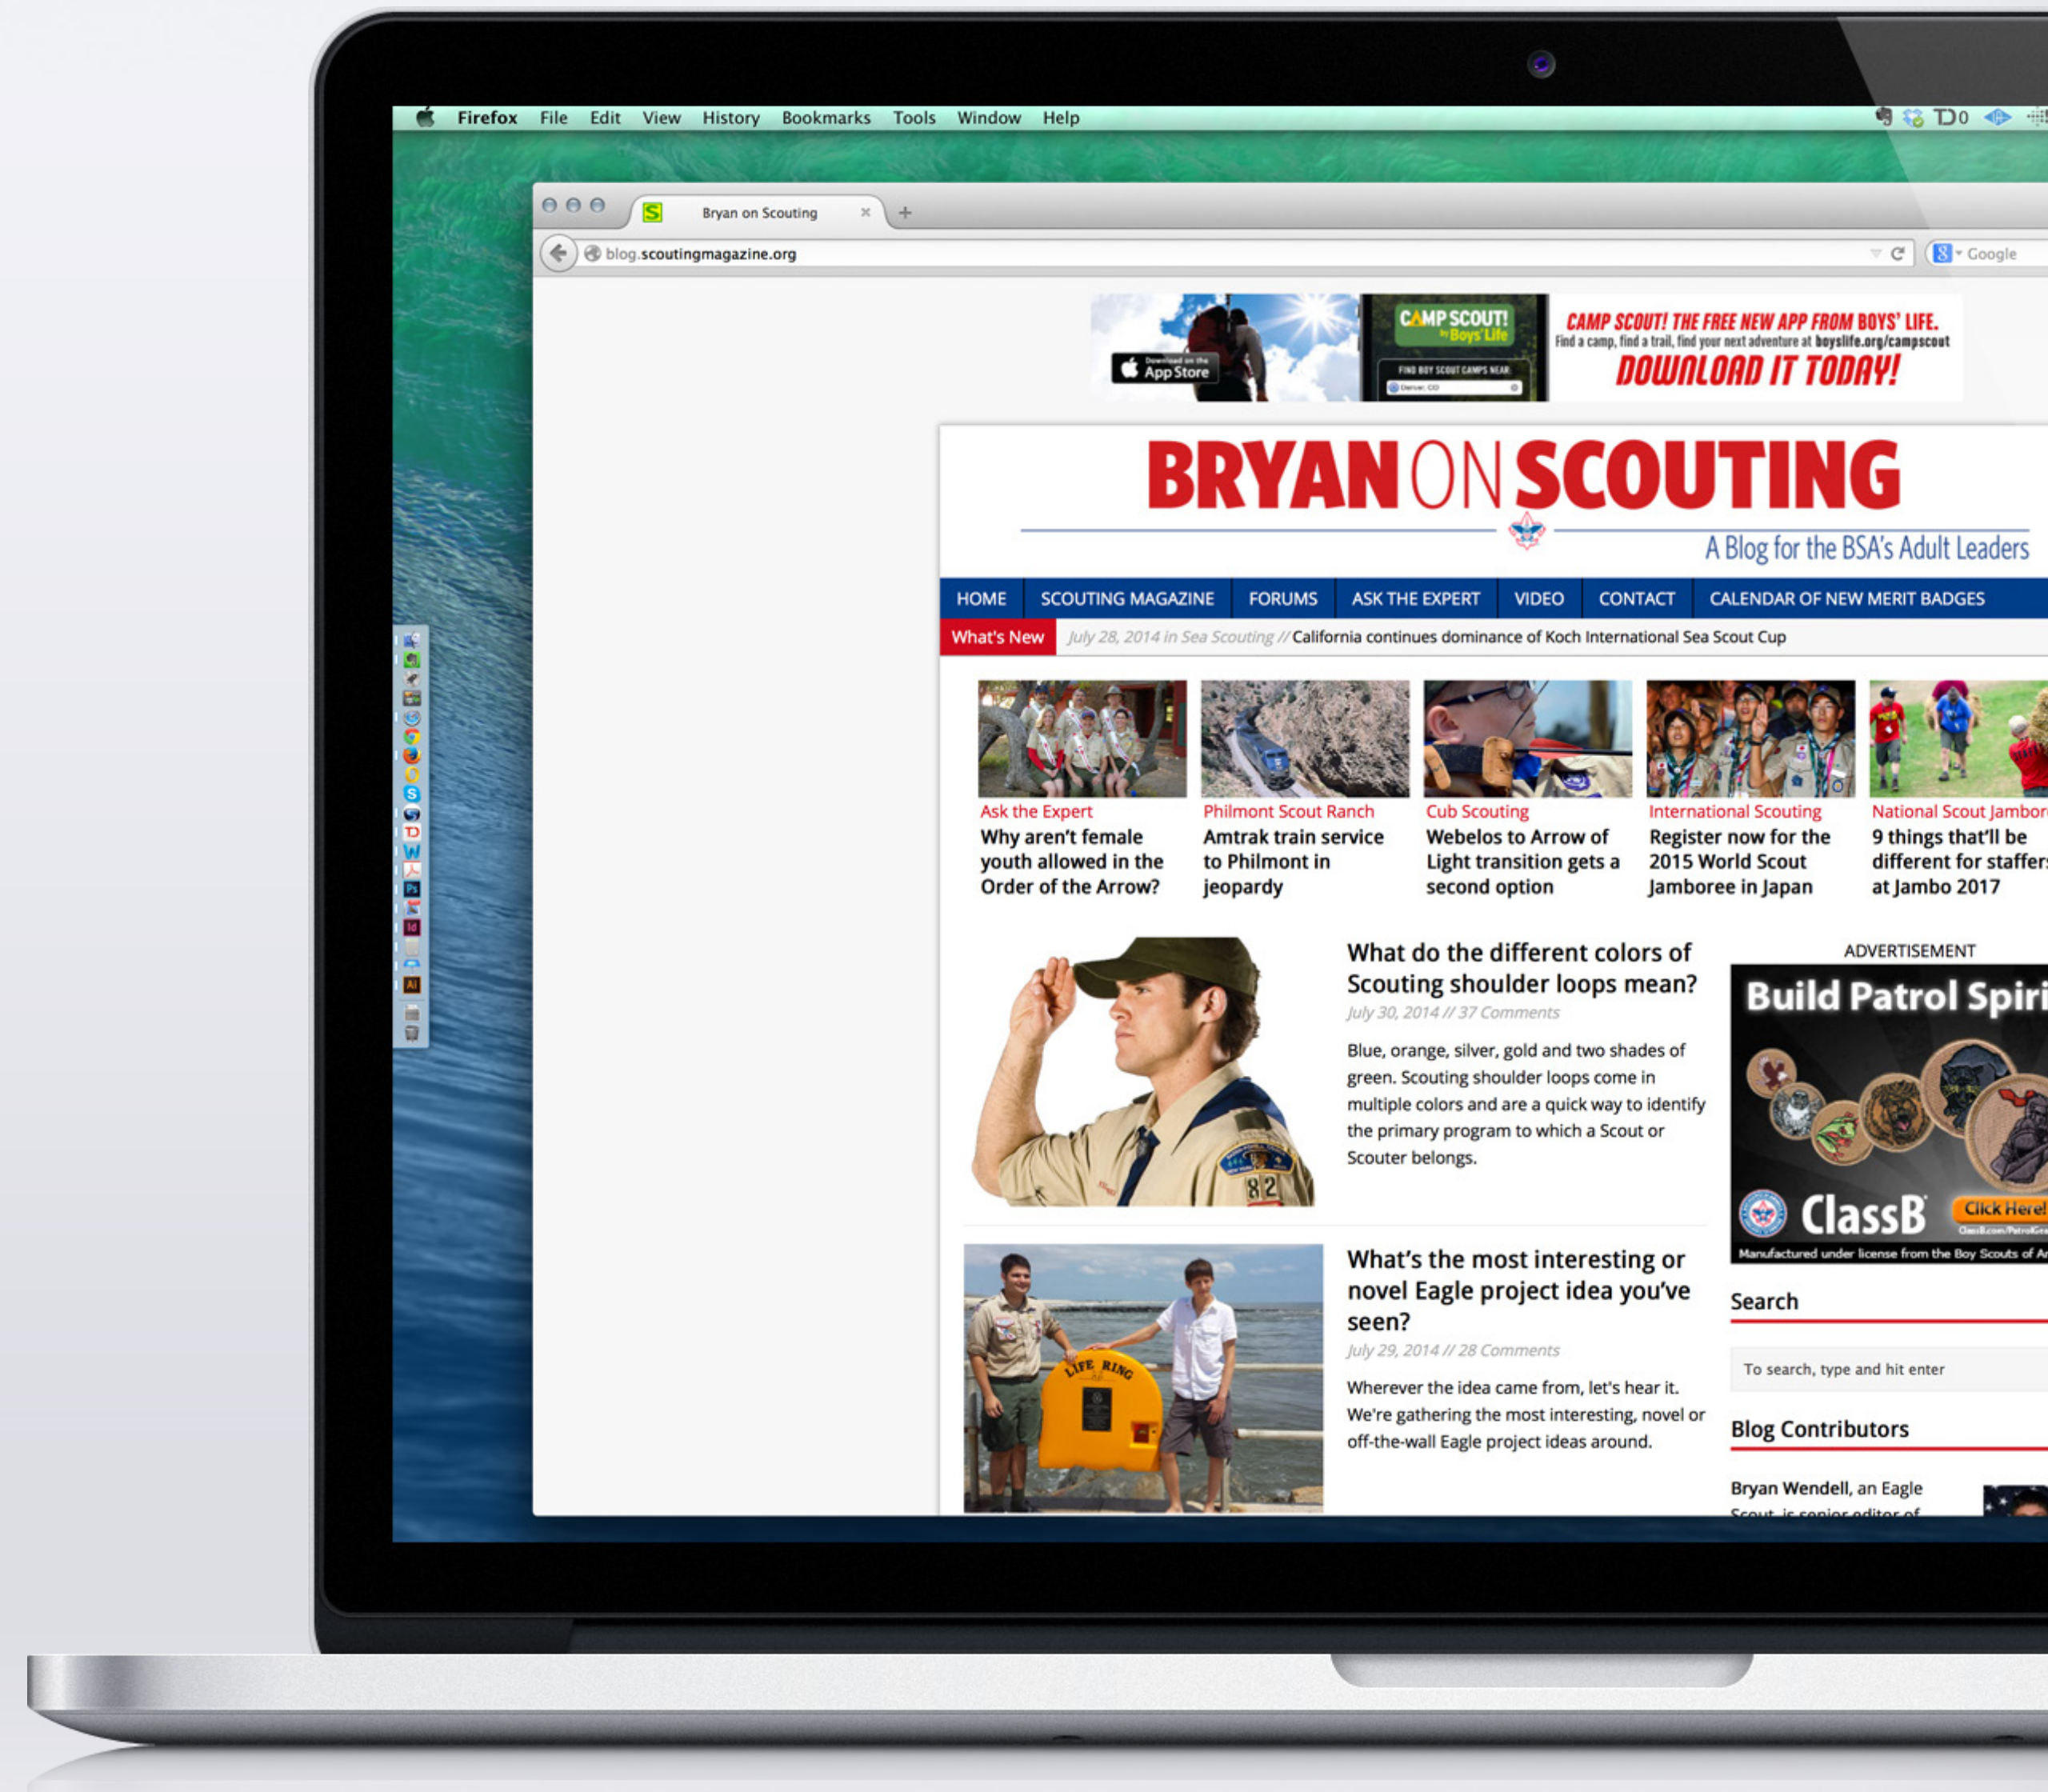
Firefox File Edit View History Bookmarks Tools Window Help

Bryan on Scouting

blog.scoutingmagazine.org

Google

App Store

CAMP SCOUT! by Boys' Life

FIND BOY SCOUT CAMPS NEAR

CAMP SCOUT! THE FREE NEW APP FROM BOYS' LIFE.
Find a camp, find a trail, find your next adventure at boyslife.org/campscout
DOWNLOAD IT TODAY!

BRYAN ON SCOUTING
A Blog for the BSA's Adult Leaders

HOME | SCOUTING MAGAZINE | FORUMS | ASK THE EXPERT | VIDEO | CONTACT | CALENDAR OF NEW MERIT BADGES

What's New July 28, 2014 in Sea Scouting // California continues dominance of Koch International Sea Scout Cup

Ask the Expert
Why aren't female youth allowed in the Order of the Arrow?

Philmont Scout Ranch
Amtrak train service to Philmont in jeopardy

Cub Scouting
Webelos to Arrow of Light transition gets a second option

International Scouting
Register now for the 2015 World Scout Jamboree in Japan

National Scout Jambor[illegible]
9 things that'll be different for staffer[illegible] at Jambo 2017

What do the different colors of Scouting shoulder loops mean?
July 30, 2014 // 37 Comments
Blue, orange, silver, gold and two shades of green. Scouting shoulder loops come in multiple colors and are a quick way to identify the primary program to which a Scout or Scouter belongs.

ADVERTISEMENT
Build Patrol Spiri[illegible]
ClassB
Click Here!
Manufactured under license from the Boy Scouts of A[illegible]

What's the most interesting or novel Eagle project idea you've seen?
July 29, 2014 // 28 Comments
Wherever the idea came from, let's hear it. We're gathering the most interesting, novel or off-the-wall Eagle project ideas around.

LIFE RING

Search
To search, type and hit enter

Blog Contributors
Bryan Wendell, an Eagle Scout, is senior editor of